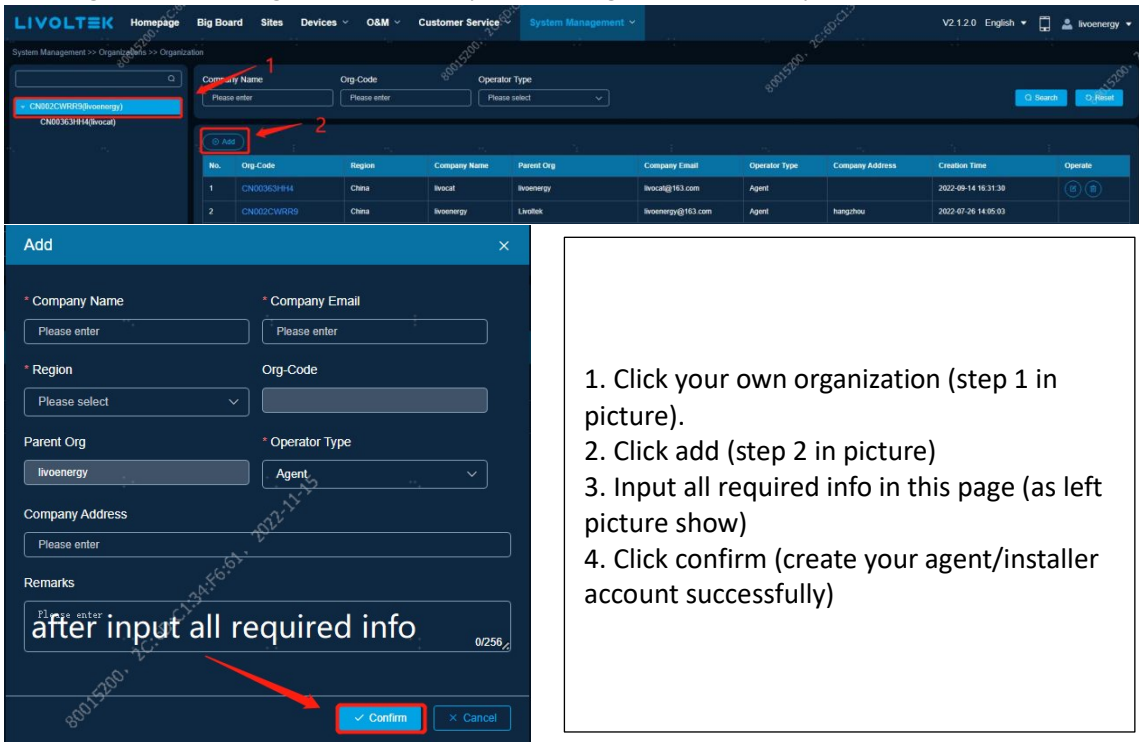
LIVOLTEK Homepage Big Board Sites Devices O&M Customer Service System Management V2.1.2.0 English livoenergy

System Management >> Organizations >> Organization

CN002CWRR9(livoenergy)
CN00363HH4(livocat)

1

Company Name
Please enter
Org-Code
Please enter
Operator Type
Please select
Search
Reset

2

Add

| No. | Org-Code | Region | Company Name | Parent Org | Company Email | Operator Type | Company Address | Creation Time | Operate |
|---|---|---|---|---|---|---|---|---|---|
| 1 | CN00363HH4 | China | livocat | livoenergy | livocat@163.com | Agent | | 2022-09-14 16:31:30 | |
| 2 | CN002CWRR9 | China | livoenergy | Livoltek | livoenergy@163.com | Agent | hangzhou | 2022-07-26 14:05:03 | |

Add

* Company Name
Please enter
* Company Email
Please enter
* Region
Please select
Org-Code
Parent Org
livoenergy
* Operator Type
Agent
Company Address
Please enter
Remarks
Please enter
after input all required info
0/256
Confirm
Cancel

80015200, 2C:C1:34:F6:61, 2022-11-15

1. Click your own organization (step 1 in picture).
2. Click add (step 2 in picture)
3. Input all required info in this page (as left picture show)
4. Click confirm (create your agent/installer account successfully)